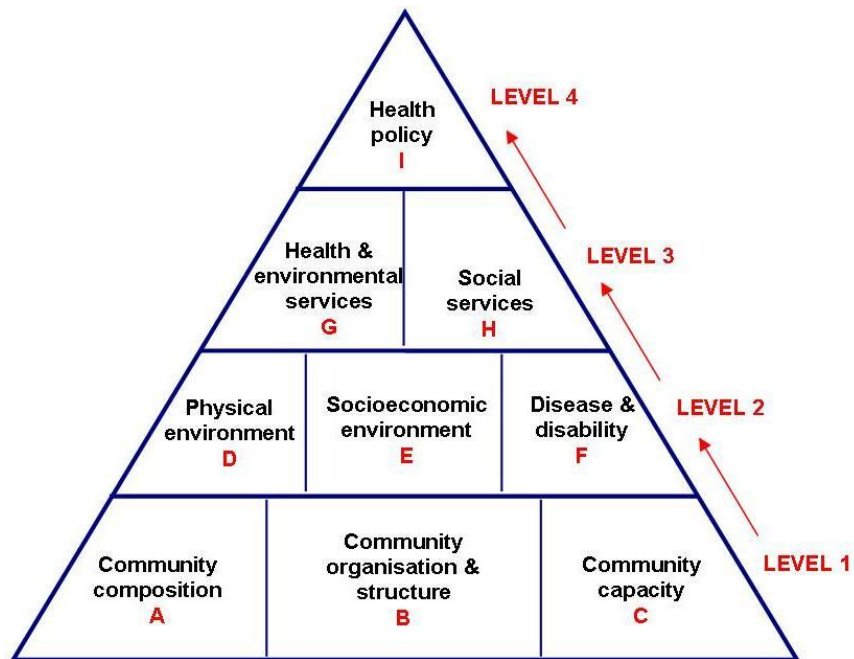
Health policy
I

LEVEL 4

Health & environmental services
G

Social services
H

LEVEL 3

Physical environment
D

Socioeconomic environment
E

Disease & disability
F

LEVEL 2

Community composition
A

Community organisation & structure
B

Community capacity
C

LEVEL 1